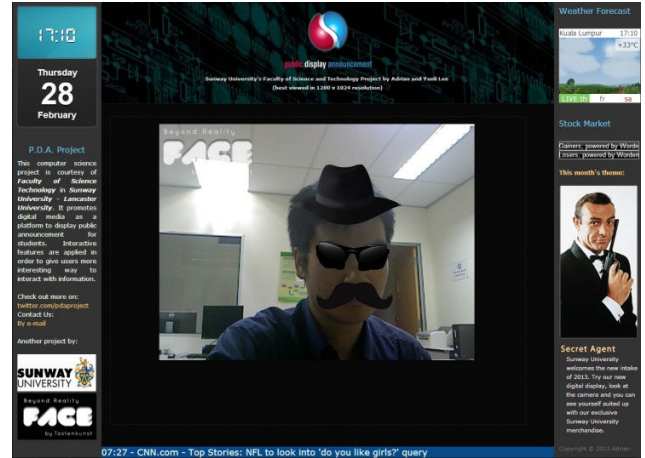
17:10

Thursday
28
February

P.D.A. Project

This computer science project is courtesy of Faculty of Science Technology in Sunway University - Lancaster University. It promotes digital media as a platform to display public announcement for students. Interactive features are applied in order to give users more interesting way to interact with information.

Check out more on:
twitter.com/pdaproject
Contact Us:
By e-mail

Another project by:

SUNWAY UNIVERSITY

Beyond Reality
FACE
by Tastenkunst

public display announcement

Sunway University's Faculty of Science and Technology Project by Adrian and Fooli Lee
(best viewed in 1280 x 1024 resolution)

Beyond Reality
FACE

Weather Forecast

Kuala Lumpur 17:10
+33°C
LIVE th fr sa

Stock Market

Gainers, powered by Worde
Losers, powered by Worden

This month's theme:

Secret Agent
Sunway University welcomes the new intake of 2013. Try our new digital display, look at the camera and you can see yourself suited up with our exclusive Sunway University merchandise.

Copyright © 2013 Adrian

07:27 - CNN.com - Top Stories: NFL to look into 'do you like girls?' query